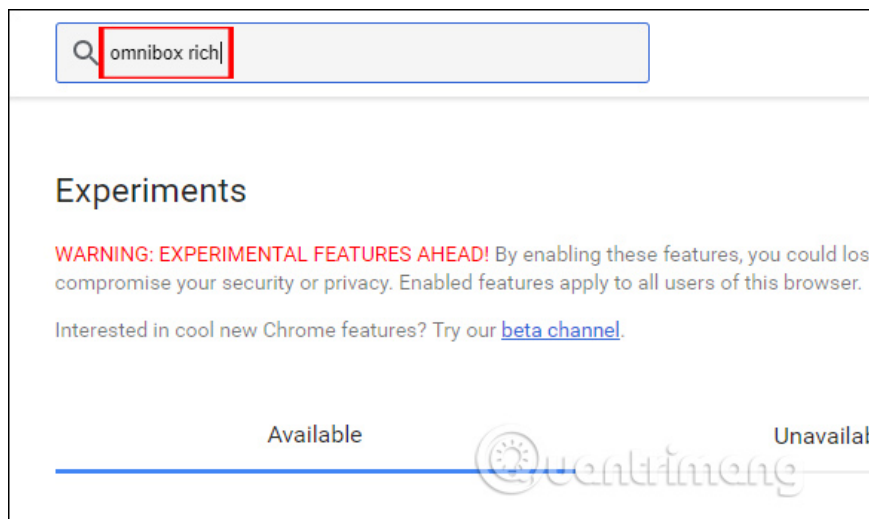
omnibox rich

Experiments

WARNING: EXPERIMENTAL FEATURES AHEAD! By enabling these features, you could los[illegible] compromise your security or privacy. Enabled features apply to all users of this browser.

Interested in cool new Chrome features? Try our beta channel.

Available

Unavailab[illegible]

Quantrimang